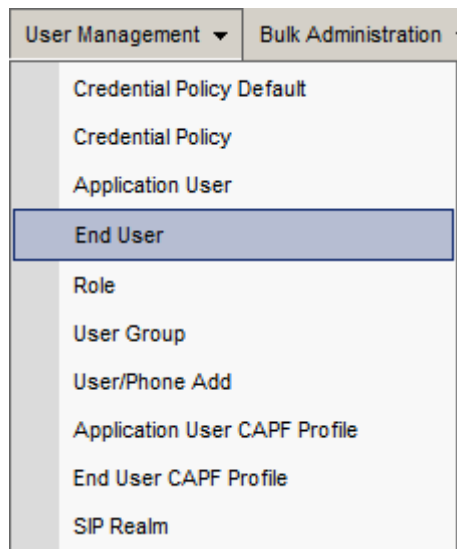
User Management ▾ Bulk Administration

Credential Policy Default
Credential Policy
Application User
End User
Role
User Group
User/Phone Add
Application User CAPF Profile
End User CAPF Profile
SIP Realm